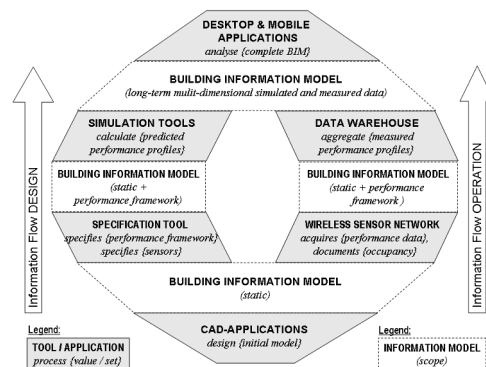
DESKTOP & MOBILE APPLICATIONS
analyse {complete BIM}

BUILDING INFORMATION MODEL
(long-term mulit-multi-dimensional simulated and measured data)

SIMULATION TOOLS
calculate {predicted performance profiles}

DATA WAREHOUSE
aggregate {measured performance profiles}

BUILDING INFORMATION MODEL
(static + performance framework)

BUILDING INFORMATION MODEL
(static + performance framework )

SPECIFICATION TOOL
specifies {performance framework}
specifies {sensors}

WIRELESS SENSOR NETWORK
acquires {performance data},
documents {occupancy}

BUILDING INFORMATION MODEL
(static)

CAD-APPLICATIONS
design {initial model}

Information Flow DESIGN

Information Flow OPERATION

Legend:
TOOL / APPLICATION
process {value / set}

Legend:
INFORMATION MODEL
(scope)